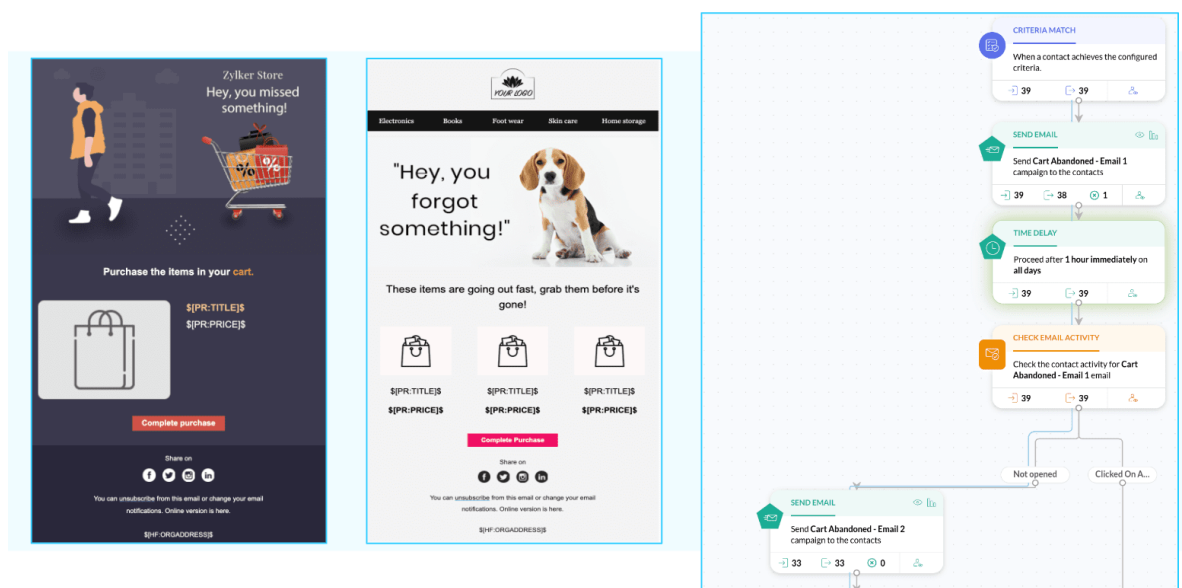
Zylker Store
Hey, you missed something!

%
%

Purchase the items in your cart.

$[PR:TITLE]$
$[PR:PRICE]$

Complete purchase

Share on

You can unsubscribe from this email or change your email notifications. Online version is here.

$[HF:ORGADDRESS]$

YOUR LOGO

Electronics
Books
Foot wear
Skin care
Home storage

"Hey, you forgot something!"

These items are going out fast, grab them before it's gone!

$[PR:TITLE]$
$[PR:PRICE]$

$[PR:TITLE]$
$[PR:PRICE]$

$[PR:TITLE]$
$[PR:PRICE]$

Complete Purchase

Share on

You can unsubscribe from this email or change your email notifications. Online version is here.

$[HF:ORGADDRESS]$

CRITERIA MATCH
When a contact achieves the configured criteria.
39
39

SEND EMAIL
Send Cart Abandoned - Email 1 campaign to the contacts
39
38
1

TIME DELAY
Proceed after 1 hour immediately on all days
39
39

CHECK EMAIL ACTIVITY
Check the contact activity for Cart Abandoned - Email 1 email
39
39

Not opened
Clicked On A...

SEND EMAIL
Send Cart Abandoned - Email 2 campaign to the contacts
33
33
0